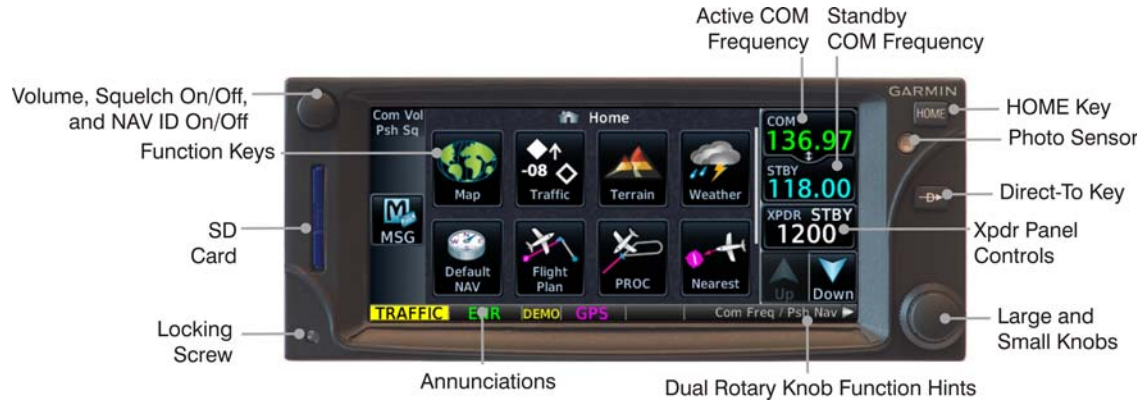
Active COM Frequency

Standby COM Frequency

Volume, Squelch On/Off, and NAV ID On/Off

GARMIN

HOME

HOME Key

Photo Sensor

Com Vol Psh Sq

Home

Function Keys

Map

-08

Traffic

Terrain

Weather

COM

136.97

STBY

118.00

Direct-To Key

SD Card

M

MSG

XPDR STBY

1200

Xpdr Panel Controls

Default NAV

Flight Plan

PROC

Nearest

Up

Down

Locking Screw

TRAFFIC

EXR

DEMO

GPS

Com Freq / Psh Nav

Large and Small Knobs

Annunciations

Dual Rotary Knob Function Hints